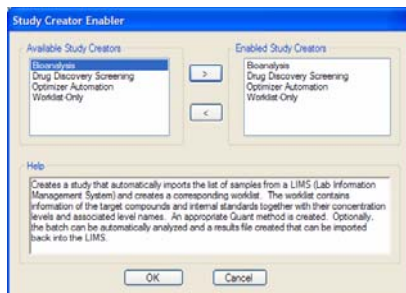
Study Creator Enabler

Available Study Creators
Bioanalysis
Drug Discovery Screening
Optimizer Automation
Worklist-Only

>
<

Enabled Study Creators
Bioanalysis
Drug Discovery Screening
Optimizer Automation
Worklist-Only

Help
Creates a study that automatically imports the list of samples from a LIMS (Lab Information Management System) and creates a corresponding worklist. The worklist contains information of the target compounds and internal standards together with their concentration levels and associated level names. An appropriate Quant method is created. Optionally, the batch can be automatically analyzed and a results file created that can be imported back into the LIMS.

OK
Cancel